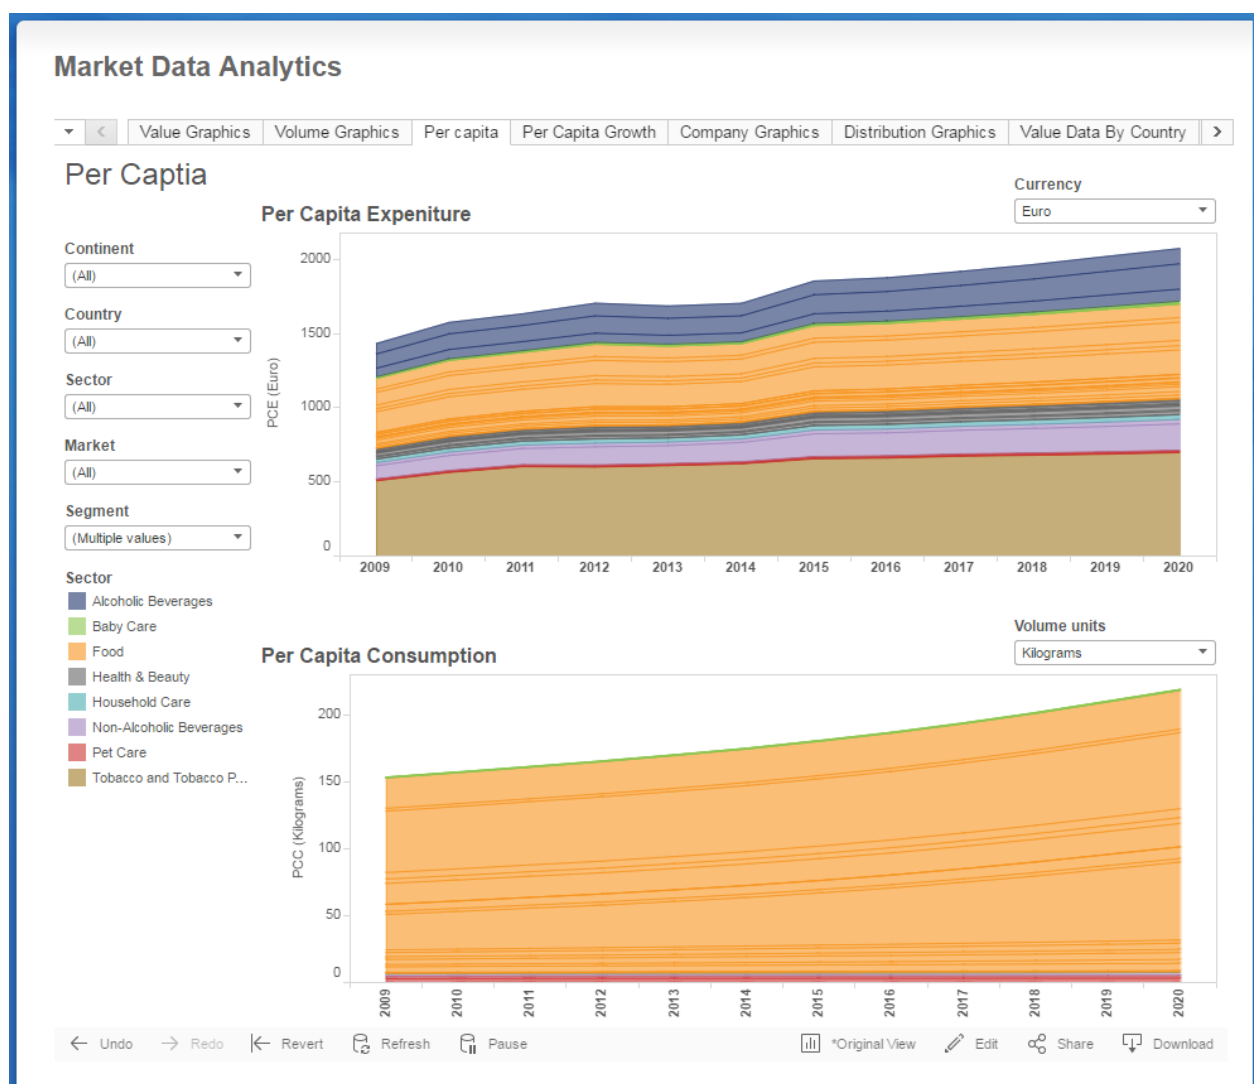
Market Data Analytics

Value Graphics | Volume Graphics | Per capita | Per Capita Growth | Company Graphics | Distribution Graphics | Value Data By Country

Per Captia

Currency
Euro

Per Capita Expeniture

Continent
(All)

Country
(All)

Sector
(All)

Market
(All)

Segment
(Multiple values)

Sector
Alcoholic Beverages
Baby Care
Food
Health & Beauty
Household Care
Non-Alcoholic Beverages
Pet Care
Tobacco and Tobacco P...

PCE (Euro)
2000
1500
1000
500
0
2009 2010 2011 2012 2013 2014 2015 2016 2017 2018 2019 2020

Volume units
Kilograms

Per Capita Consumption

PCC (Kilograms)
200
150
100
50
0
2009 2010 2011 2012 2013 2014 2015 2016 2017 2018 2019 2020

Undo Redo Revert Refresh Pause *Original View Edit Share Download